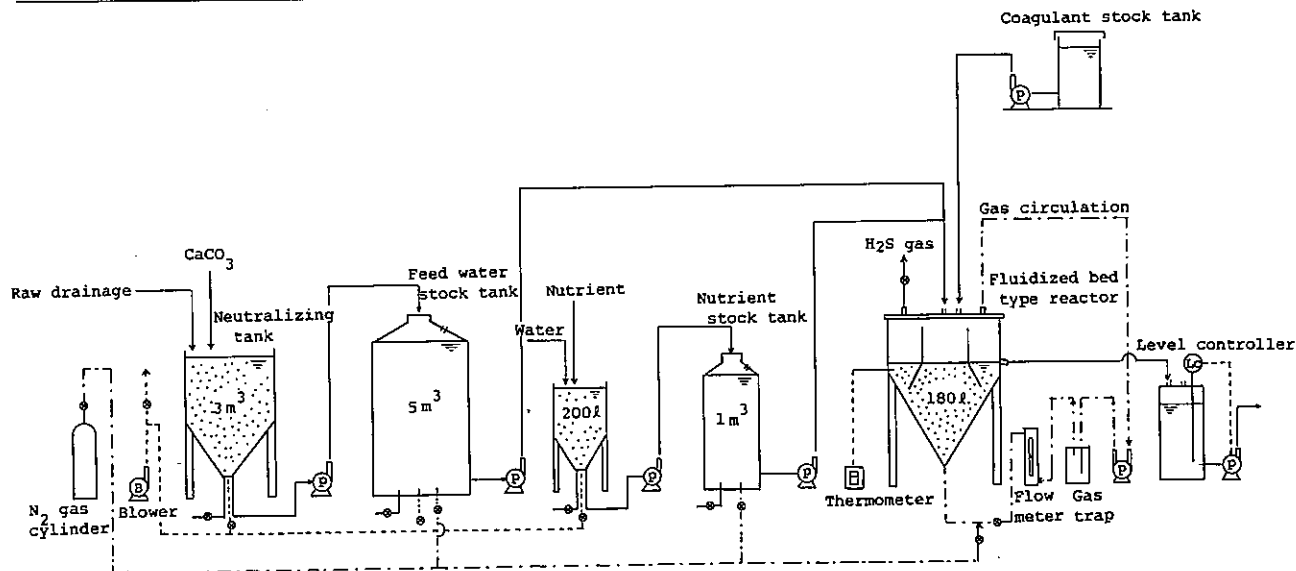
Coagulant stock tank

P

Gas circulation

$H_2S$ gas

Fluidized bed type reactor

$CaCO_3$

Raw drainage

Neutralizing tank

Feed water stock tank

Nutrient

Water

Nutrient stock tank

Level controller

LC

$3 m^3$

$5 m^3$

$200 \ell$

$1 m^3$

$180 \ell$

B

P

P

P

P

P

P

$N_2$ gas cylinder

Blower

Thermometer

Flow meter

Gas trap